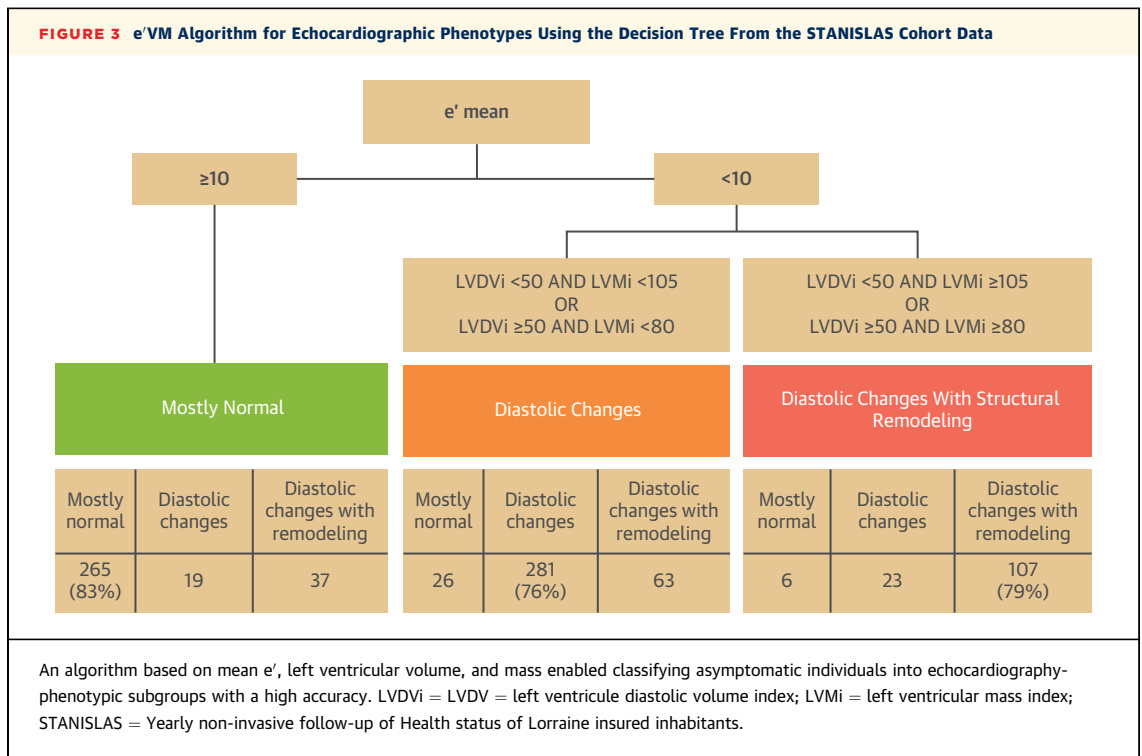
FIGURE 3 e′VM Algorithm for Echocardiographic Phenotypes Using the Decision Tree From the STANISLAS Cohort Data

e′ mean

≥10

<10

LVDVi <50 AND LVMi <105
OR
LVDVi ≥50 AND LVMi <80

LVDVi <50 AND LVMi ≥105
OR
LVDVi ≥50 AND LVMi ≥80

Mostly Normal

Diastolic Changes

Diastolic Changes With Structural Remodeling

| Mostly normal | Diastolic changes | Diastolic changes with remodeling |
|---|---|---|
| 265 (83%) | 19 | 37 |

| Mostly normal | Diastolic changes | Diastolic changes with remodeling |
|---|---|---|
| 26 | 281 (76%) | 63 |

| Mostly normal | Diastolic changes | Diastolic changes with remodeling |
|---|---|---|
| 6 | 23 | 107 (79%) |

An algorithm based on mean e′, left ventricular volume, and mass enabled classifying asymptomatic individuals into echocardiography-phenotypic subgroups with a high accuracy. LVDVi = LVDV = left ventricule diastolic volume index; LVMi = left ventricular mass index; STANISLAS = Yearly non-invasive follow-up of Health status of Lorraine insured inhabitants.